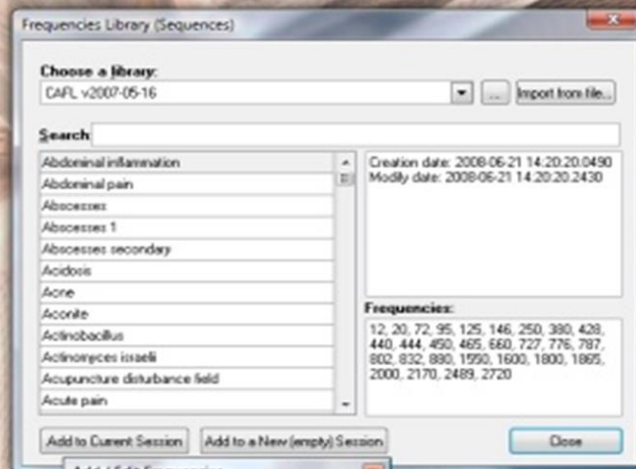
Frequencies Library (Sequences)

Choose a library:

CAFL v2007-05-16

...

Import from file...

Search

Abdominal inflammation
Abdominal pain
Abscesses
Abscesses 1
Abscesses secondary
Acidosis
Acne
Aconite
Actinobacillus
Actinomyces israeli
Acupuncture disturbance field
Acute pain

Creation date: 2008-06-21 14:20:20.0490
Modify date: 2008-06-21 14:20:20.2430

Frequencies:

12, 20, 72, 95, 125, 146, 250, 380, 428, 440, 444, 450, 465, 660, 727, 776, 787, 802, 832, 880, 1550, 1600, 1800, 1865, 2000, 2170, 2489, 2720

Add to Current Session

Add to a New (empty) Session

Close

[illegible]